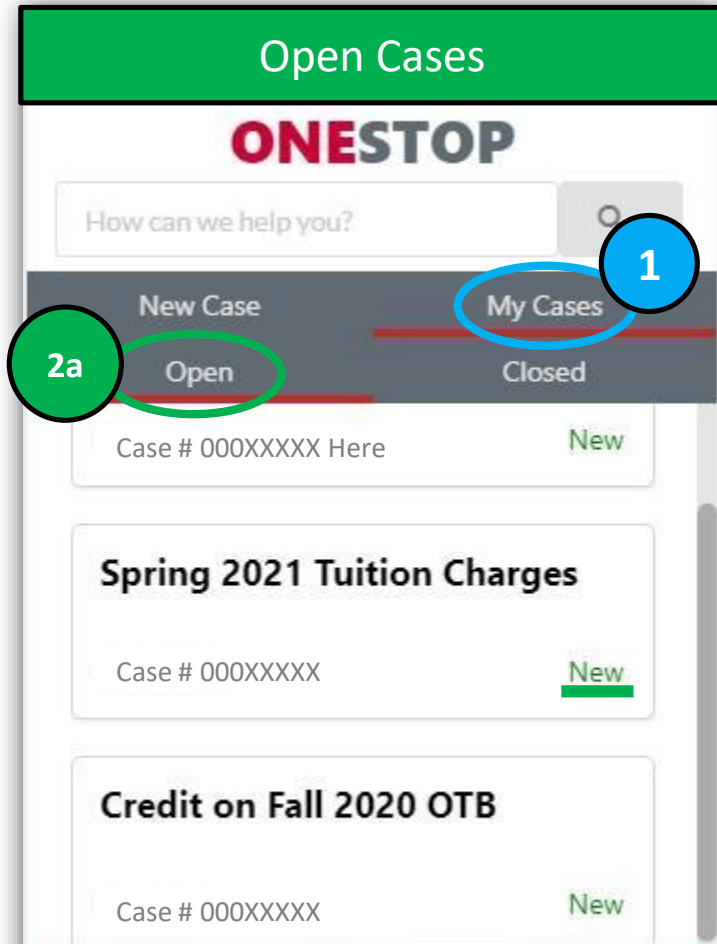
Open Cases

ONESTOP

How can we help you?

1

New Case

My Cases

2a

Open

Closed

Case # 000XXXXX Here

New

Spring 2021 Tuition Charges

Case # 000XXXXX

New

Credit on Fall 2020 OTB

Case # 000XXXXX

New